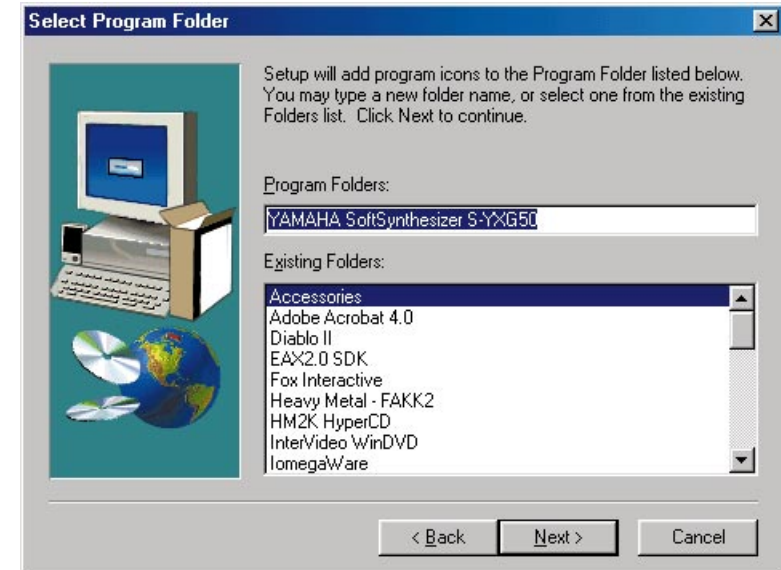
Select Program Folder

Setup will add program icons to the Program Folder listed below. You may type a new folder name, or select one from the existing Folders list. Click Next to continue.

Program Folders:

YAMAHA SoftSynthesizer S-YXG50

Existing Folders:

Accessories
Adobe Acrobat 4.0
Diablo II
EAX2.0 SDK
Fox Interactive
Heavy Metal - FAKK2
HM2K HyperCD
InterVideo WinDVD
IomegaWare

< Back
Next >
Cancel